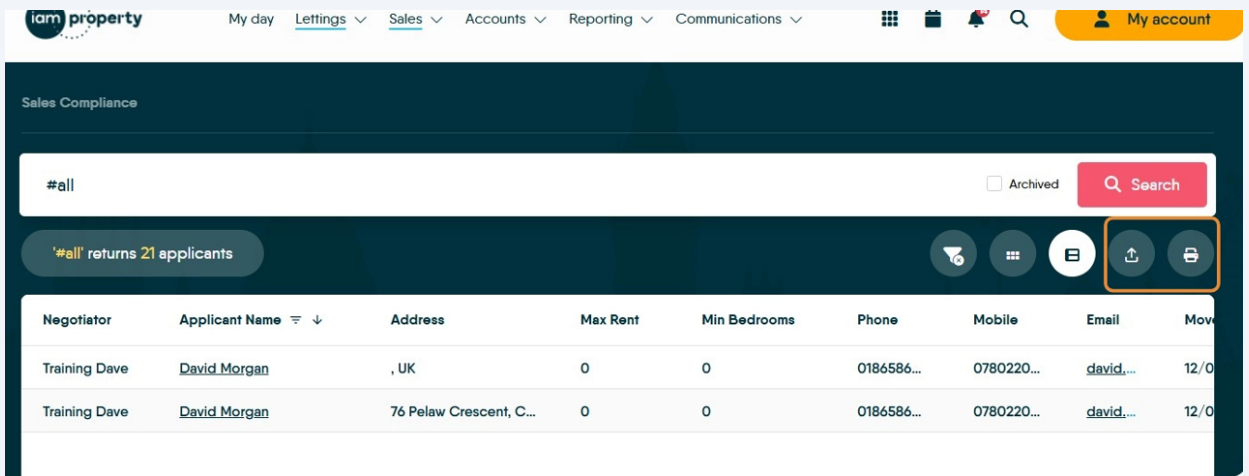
iam property

My day Lettings Sales Accounts Reporting Communications

My account

Sales Compliance

#all

Archived

Search

'#all' returns 21 applicants

| Negotiator | Applicant Name | Address | Max Rent | Min Bedrooms | Phone | Mobile | Email | Mov |
|---|---|---|---|---|---|---|---|---|
| Training Dave | David Morgan | , UK | 0 | 0 | 0186586... | 0780220... | david.... | 12/0 |
| Training Dave | David Morgan | 76 Pelaw Crescent, C... | 0 | 0 | 0186586... | 0780220... | david.... | 12/0 |